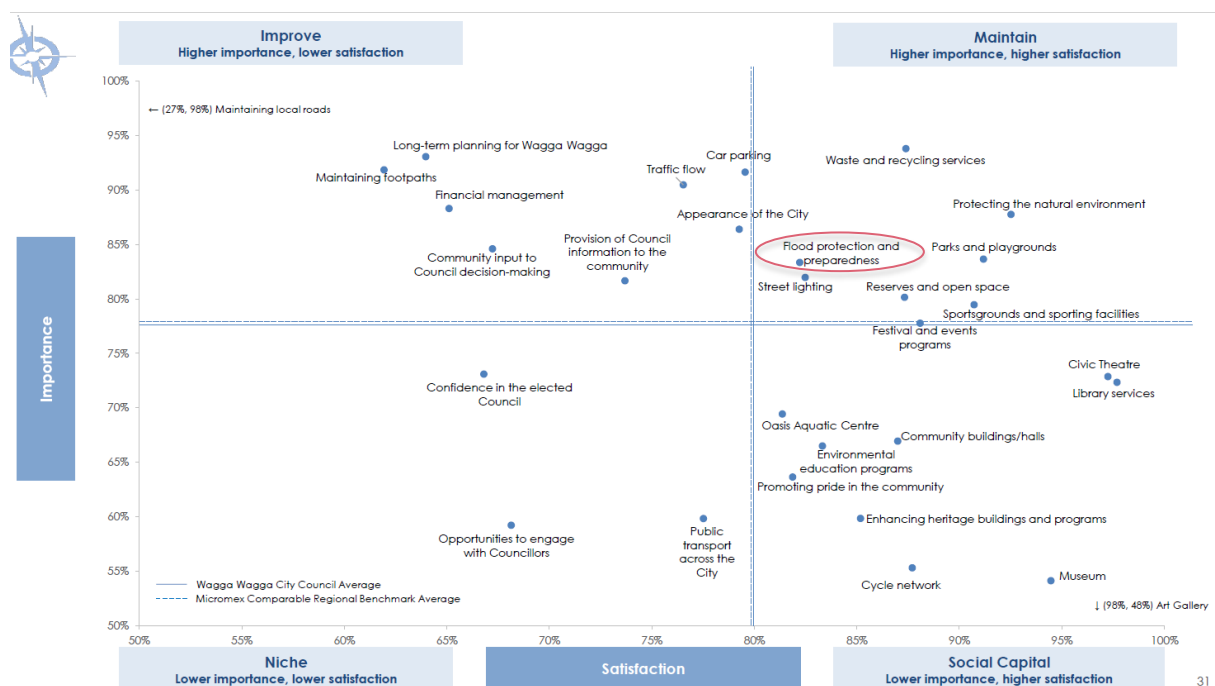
Improve
Higher importance, lower satisfaction

Maintain
Higher importance, higher satisfaction

Importance

100%
95%
90%
85%
80%
75%
70%
65%
60%
55%
50%

← (27%, 98%) Maintaining local roads

Long-term planning for Wagga Wagga
Maintaining footpaths
Financial management
Traffic flow
Car parking
Waste and recycling services
Appearance of the City
Protecting the natural environment
Community input to Council decision-making
Provision of Council information to the community
Flood protection and preparedness
Parks and playgrounds
Street lighting
Reserves and open space
Sportsgrounds and sporting facilities
Festival and events programs
Civic Theatre
Library services
Confidence in the elected Council
Oasis Aquatic Centre
Community buildings/halls
Environmental education programs
Promoting pride in the community
Enhancing heritage buildings and programs
Opportunities to engage with Councillors
Public transport across the City
Cycle network
Museum

Wagga Wagga City Council Average
Micromex Comparable Regional Benchmark Average

↓ (98%, 48%) Art Gallery

50%
55%
60%
65%
70%
75%
80%
85%
90%
95%
100%

Niche
Lower importance, lower satisfaction

Satisfaction

Social Capital
Lower importance, higher satisfaction

31